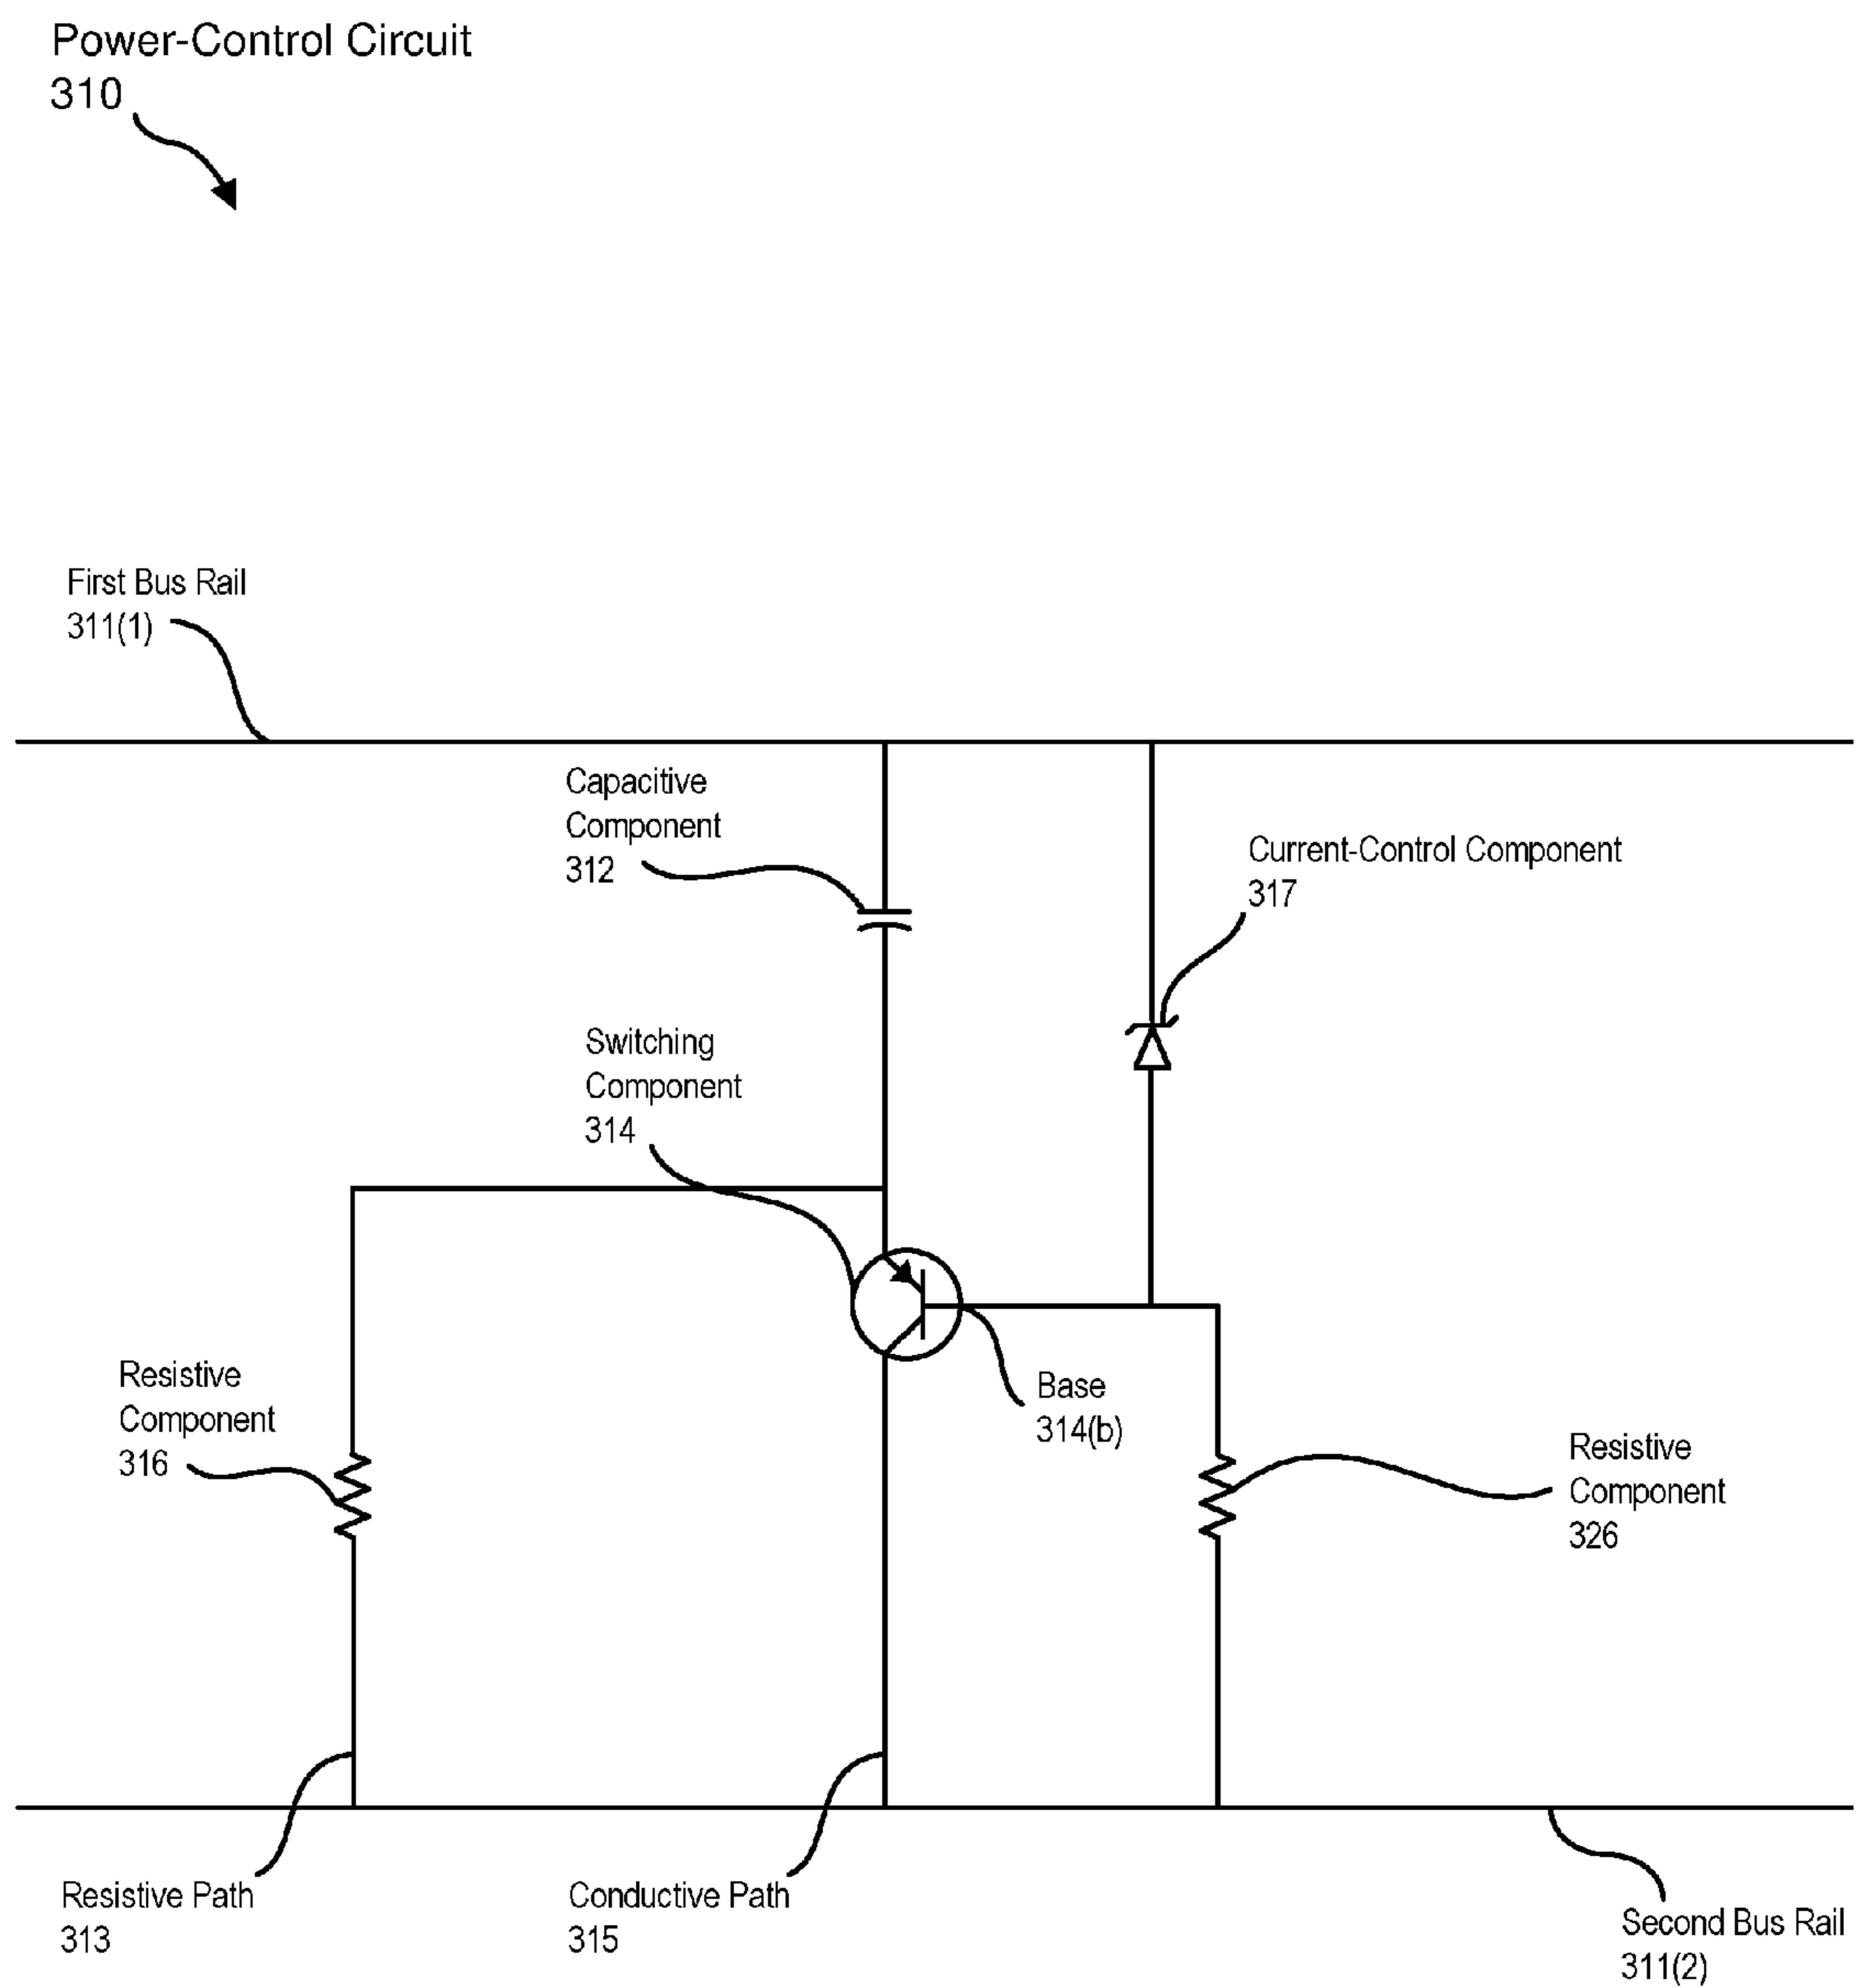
Power-Control Circuit
310

First Bus Rail
311(1)

Capacitive
Component
312

Current-Control Component
317

Switching
Component
314

Resistive
Component
316

Base
314(b)

Resistive
Component
326

Resistive Path
313

Conductive Path
315

Second Bus Rail
311(2)